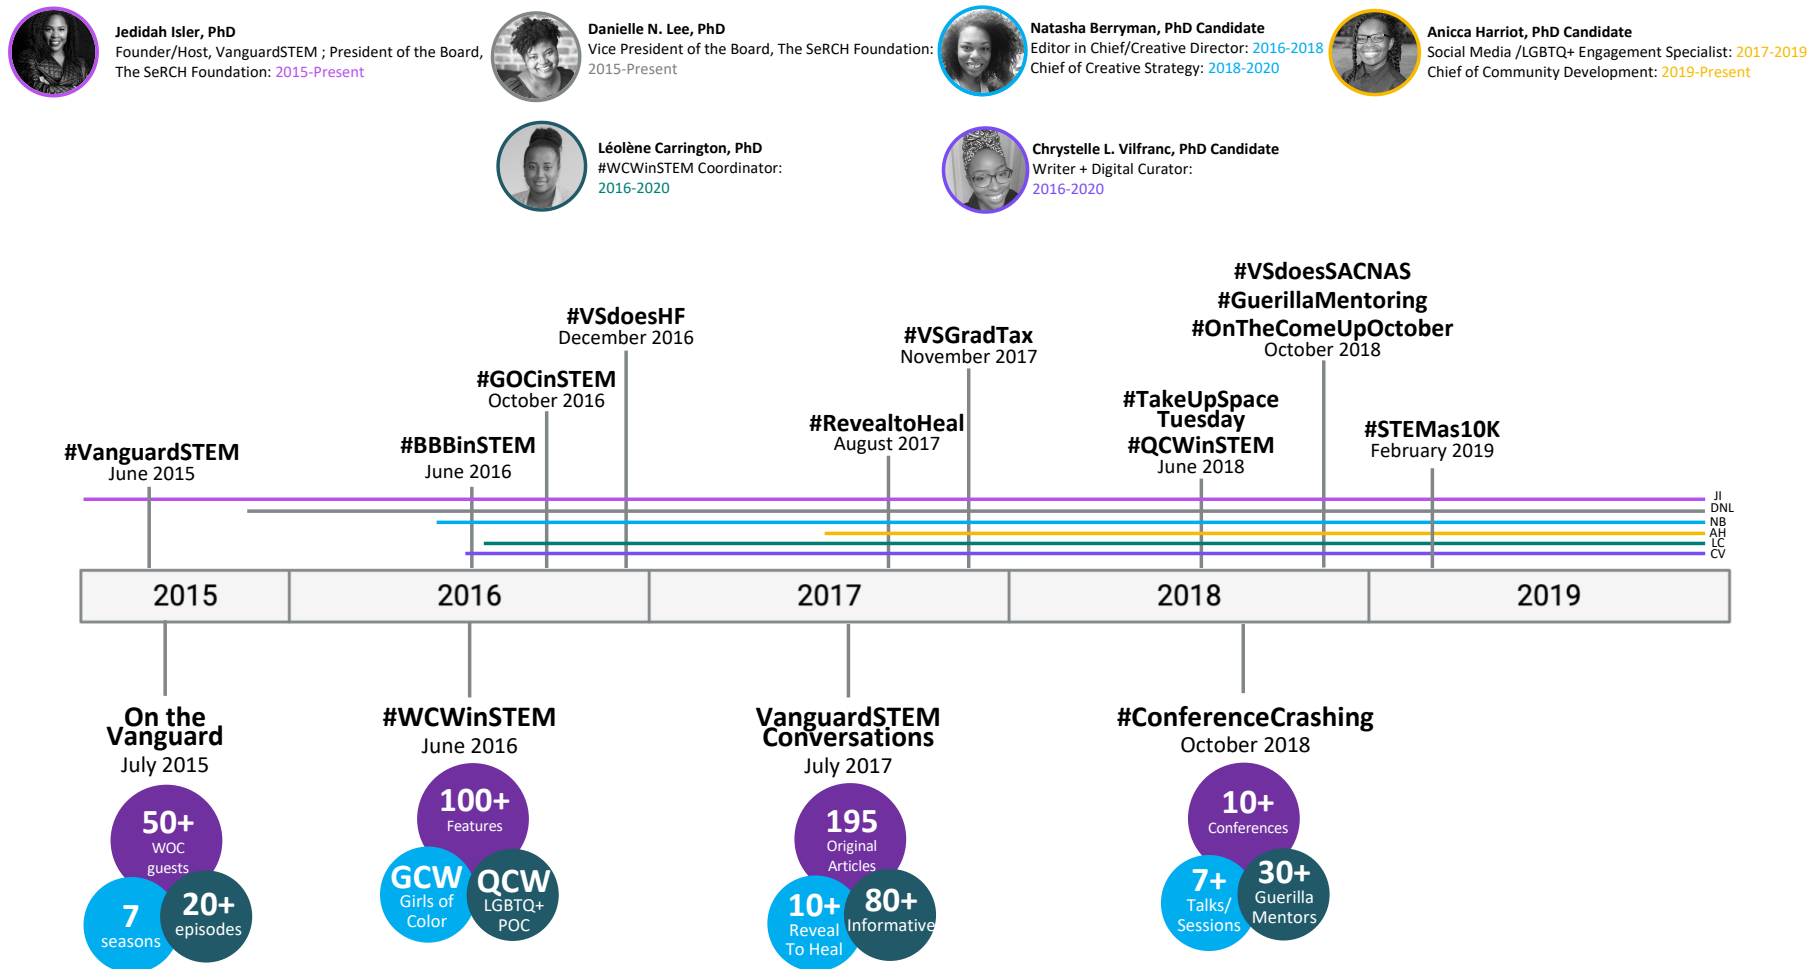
Jedidah Isler, PhD
Founder/Host, VanguardSTEM ; President of the Board, The SeRCH Foundation: 2015-Present

Danielle N. Lee, PhD
Vice President of the Board, The SeRCH Foundation: 2015-Present

Natasha Berryman, PhD Candidate
Editor in Chief/Creative Director: 2016-2018
Chief of Creative Strategy: 2018-2020

Anicca Harriot, PhD Candidate
Social Media /LGBTQ+ Engagement Specialist: 2017-2019
Chief of Community Development: 2019-Present

Léolène Carrington, PhD
#WCWinSTEM Coordinator: 2016-2020

Chrystelle L. Vilfranc, PhD Candidate
Writer + Digital Curator: 2016-2020

#VSdoesSACNAS
#GuerillaMentoring
#OnTheComeUpOctober
October 2018

#VSdoesHF
December 2016

#VSGradTax
November 2017

#GOCinSTEM
October 2016

#RevealtoHeal
August 2017

#TakeUpSpace Tuesday
#QCWinSTEM
June 2018

#STEMas10K
February 2019

#VanguardSTEM
June 2015

#BBBinSTEM
June 2016

JI
DNL
NB
AH
LC
CV

| 2015 | 2016 | 2017 | 2018 | 2019 |
|---|---|---|---|---|

On the Vanguard
July 2015
50+ WOC guests
7 seasons
20+ episodes

#WCWinSTEM
June 2016
100+ Features
GCW Girls of Color
QCW LGBTQ+ POC

VanguardSTEM Conversations
July 2017
195 Original Articles
10+ Reveal To Heal
80+ Informative

#ConferenceCrashing
October 2018
10+ Conferences
7+ Talks/ Sessions
30+ Guerilla Mentors